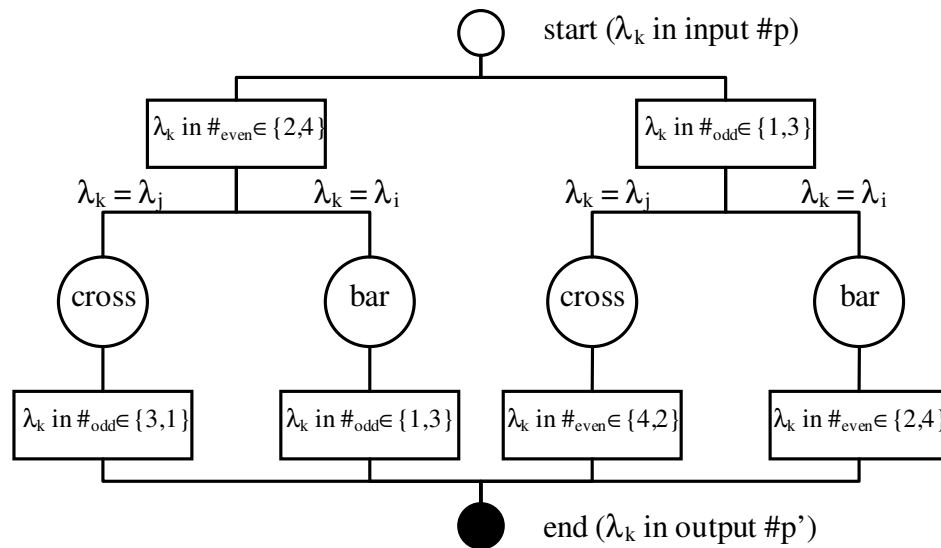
start ($\lambda_k$ in input #p)

$\lambda_k$ in $\#_{even} \in \{2,4\}$

$\lambda_k$ in $\#_{odd} \in \{1,3\}$

$\lambda_k = \lambda_j$

$\lambda_k = \lambda_i$

$\lambda_k = \lambda_j$

$\lambda_k = \lambda_i$

cross

bar

cross

bar

$\lambda_k$ in $\#_{odd} \in \{3,1\}$

$\lambda_k$ in $\#_{odd} \in \{1,3\}$

$\lambda_k$ in $\#_{even} \in \{4,2\}$

$\lambda_k$ in $\#_{even} \in \{2,4\}$

end ($\lambda_k$ in output #p')